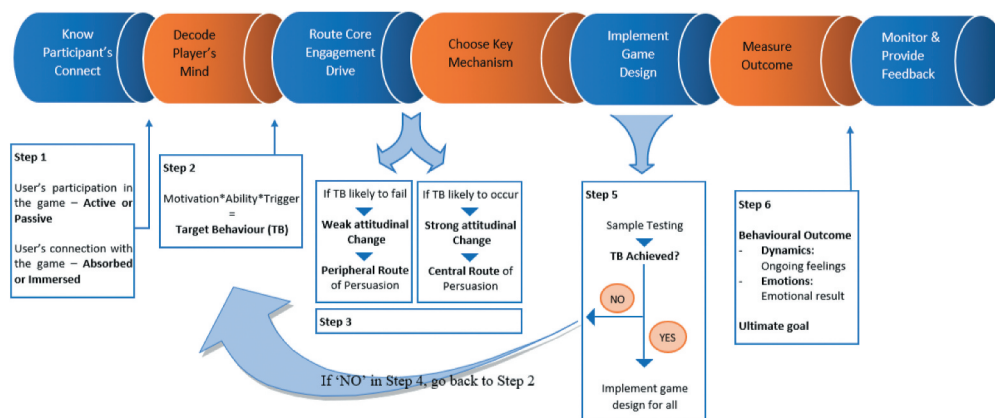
Know Participant's Connect

Decode Player's Mind

Route Core Engagement Drive

Choose Key Mechanism

Implement Game Design

Measure Outcome

Monitor & Provide Feedback

Step 1

User's participation in the game – **Active or Passive**

User's connection with the game – **Absorbed or Immersed**

Step 2

Motivation*Ability*Trigger = **Target Behaviour (TB)**

If TB likely to fail

**Weak attitudinal Change**

**Peripheral Route** of Persuasion

If TB likely to occur

**Strong attitudinal Change**

**Central Route** of Persuasion

Step 3

Step 5

Sample Testing

**TB Achieved?**

NO

YES

Implement game design for all

Step 6

**Behavioural Outcome**

- **Dynamics:** Ongoing feelings
- **Emotions:** Emotional result

**Ultimate goal**

If 'NO' in Step 4, go back to Step 2